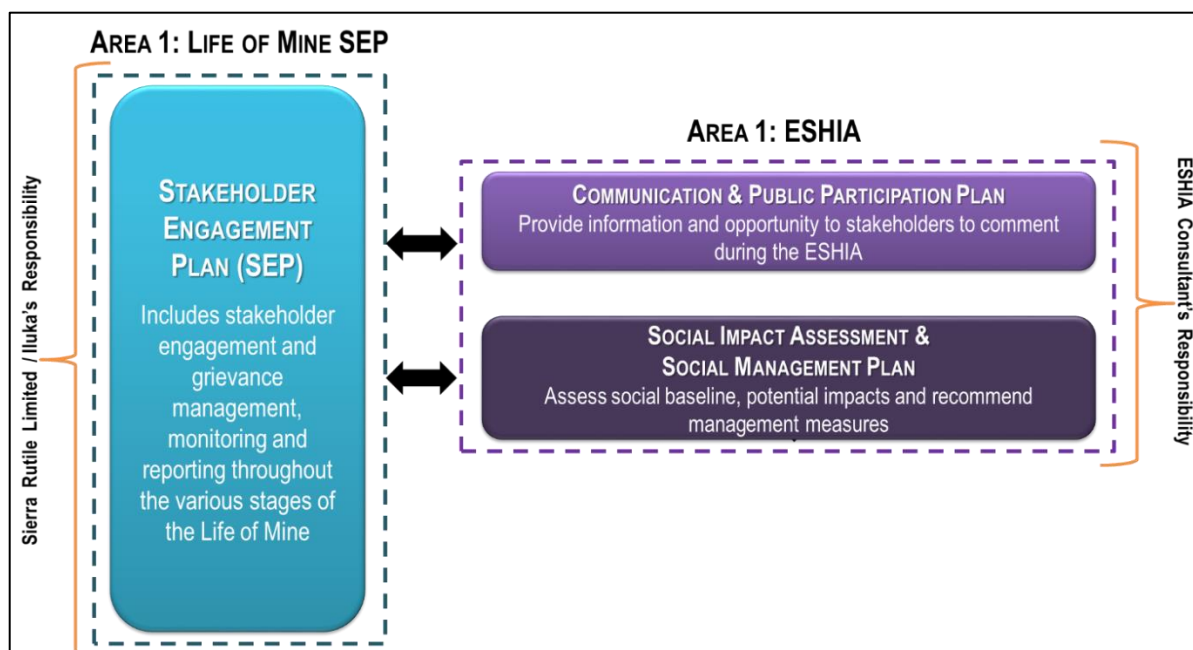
AREA 1: LIFE OF MINE SEP

Sierra Rutile Limited / Iluka's Responsibility

STAKEHOLDER ENGAGEMENT PLAN (SEP)

Includes stakeholder engagement and grievance management, monitoring and reporting throughout the various stages of the Life of Mine

AREA 1: ESHIA

COMMUNICATION & PUBLIC PARTICIPATION PLAN
Provide information and opportunity to stakeholders to comment during the ESHIA

SOCIAL IMPACT ASSESSMENT & SOCIAL MANAGEMENT PLAN
Assess social baseline, potential impacts and recommend management measures

ESHIA Consultant's Responsibility